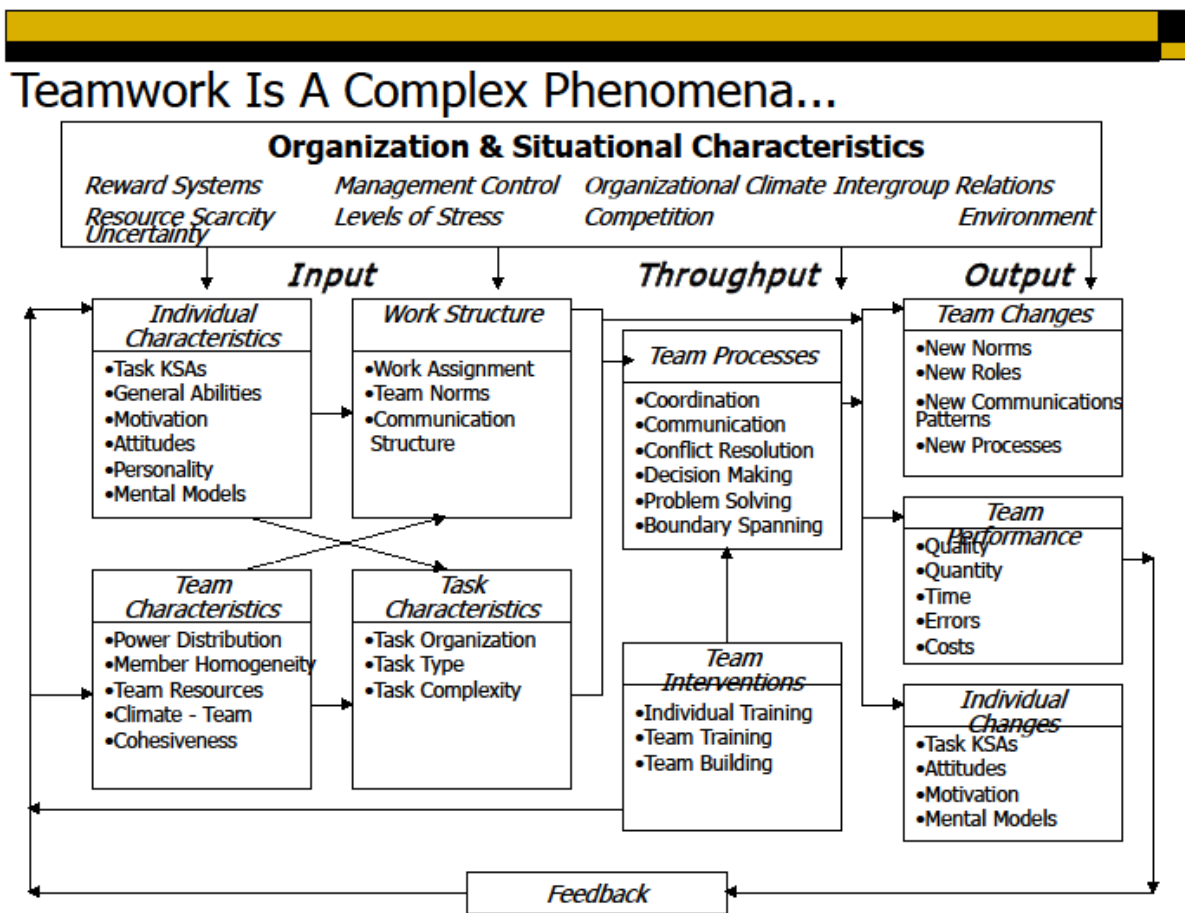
Teamwork Is A Complex Phenomena...

Organization & Situational Characteristics

Reward Systems
Management Control
Organizational Climate
Intergroup Relations
Resource Scarcity
Levels of Stress
Competition
Environment
Uncertainty

Input

Throughput

Output

Individual Characteristics
•Task KSAs
•General Abilities
•Motivation
•Attitudes
•Personality
•Mental Models

Work Structure
•Work Assignment
•Team Norms
•Communication Structure

Team Characteristics
•Power Distribution
•Member Homogeneity
•Team Resources
•Climate - Team
•Cohesiveness

Task Characteristics
•Task Organization
•Task Type
•Task Complexity

Team Processes
•Coordination
•Communication
•Conflict Resolution
•Decision Making
•Problem Solving
•Boundary Spanning

Team Interventions
•Individual Training
•Team Training
•Team Building

Team Changes
•New Norms
•New Roles
•New Communications Patterns
•New Processes

Team Performance
•Quality
•Quantity
•Time
•Errors
•Costs

Individual Changes
•Task KSAs
•Attitudes
•Motivation
•Mental Models

Feedback